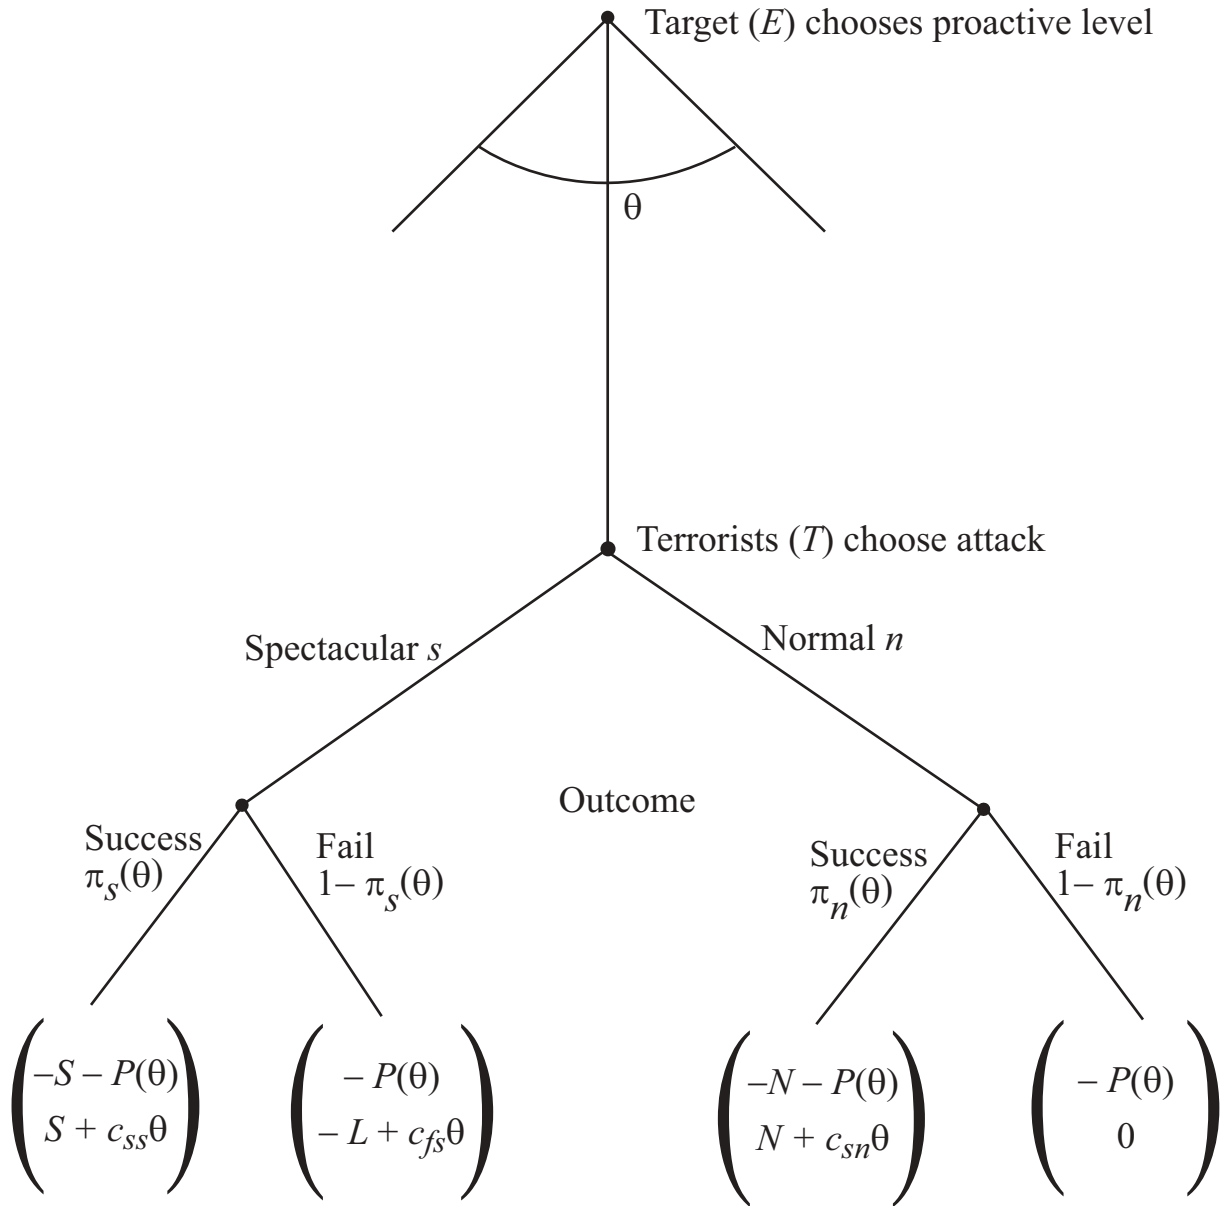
Target ($E$) chooses proactive level

$\theta$

Terrorists ($T$) choose attack

Spectacular $s$

Normal $n$

Outcome

Success $\pi_s(\theta)$

Fail $1-\pi_s(\theta)$

Success $\pi_n(\theta)$

Fail $1-\pi_n(\theta)$

$\begin{pmatrix} -S-P(\theta) \\ S+c_{ss}\theta \end{pmatrix}$

$\begin{pmatrix} -P(\theta) \\ -L+c_{fs}\theta \end{pmatrix}$

$\begin{pmatrix} -N-P(\theta) \\ N+c_{sn}\theta \end{pmatrix}$

$\begin{pmatrix} -P(\theta) \\ 0 \end{pmatrix}$